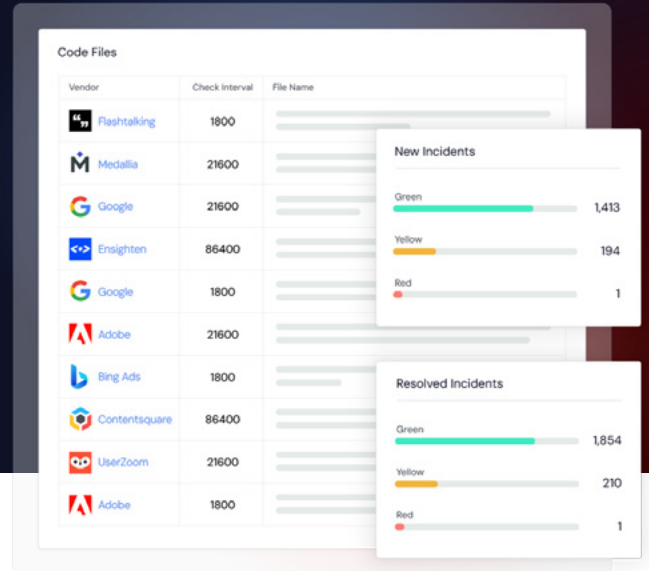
Code Files

| Vendor | Check Interval | File Name |
|---|---|---|
| Flashtalking | 1800 | |
| Medallia | 21600 | |
| Google | 21600 | |
| Ensighten | 86400 | |
| Google | 1800 | |
| Adobe | 21600 | |
| Bing Ads | 1800 | |
| Contentsquare | 86400 | |
| UserZoom | 21600 | |
| Adobe | 1800 | |

New Incidents

Green 1,413

Yellow 194

Red 1

Resolved Incidents

Green 1,854

Yellow 210

Red 1